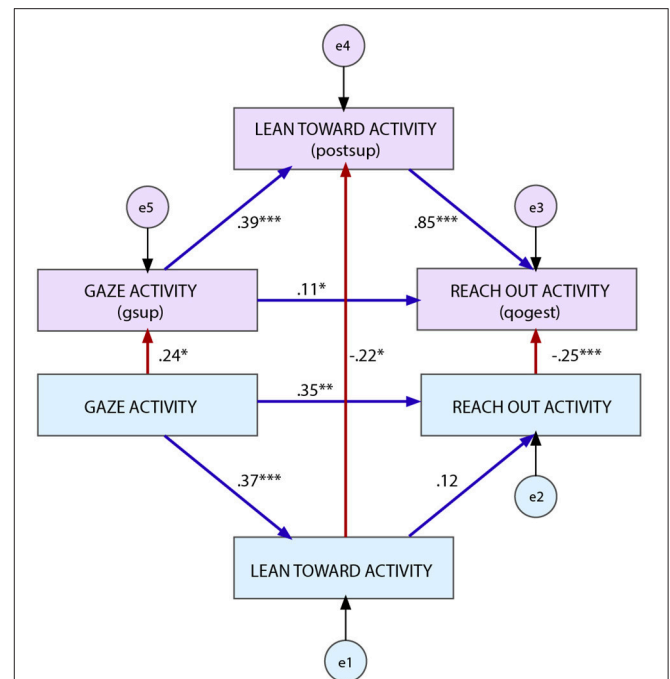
e4

LEAN TOWARD ACTIVITY
(postsup)

e5

.39***

.85***

e3

GAZE ACTIVITY
(gsup)

.11*

REACH OUT ACTIVITY
(qogest)

.24*

-.22*

-.25***

GAZE ACTIVITY

.35**

REACH OUT ACTIVITY

.37***

.12

e2

LEAN TOWARD ACTIVITY

e1